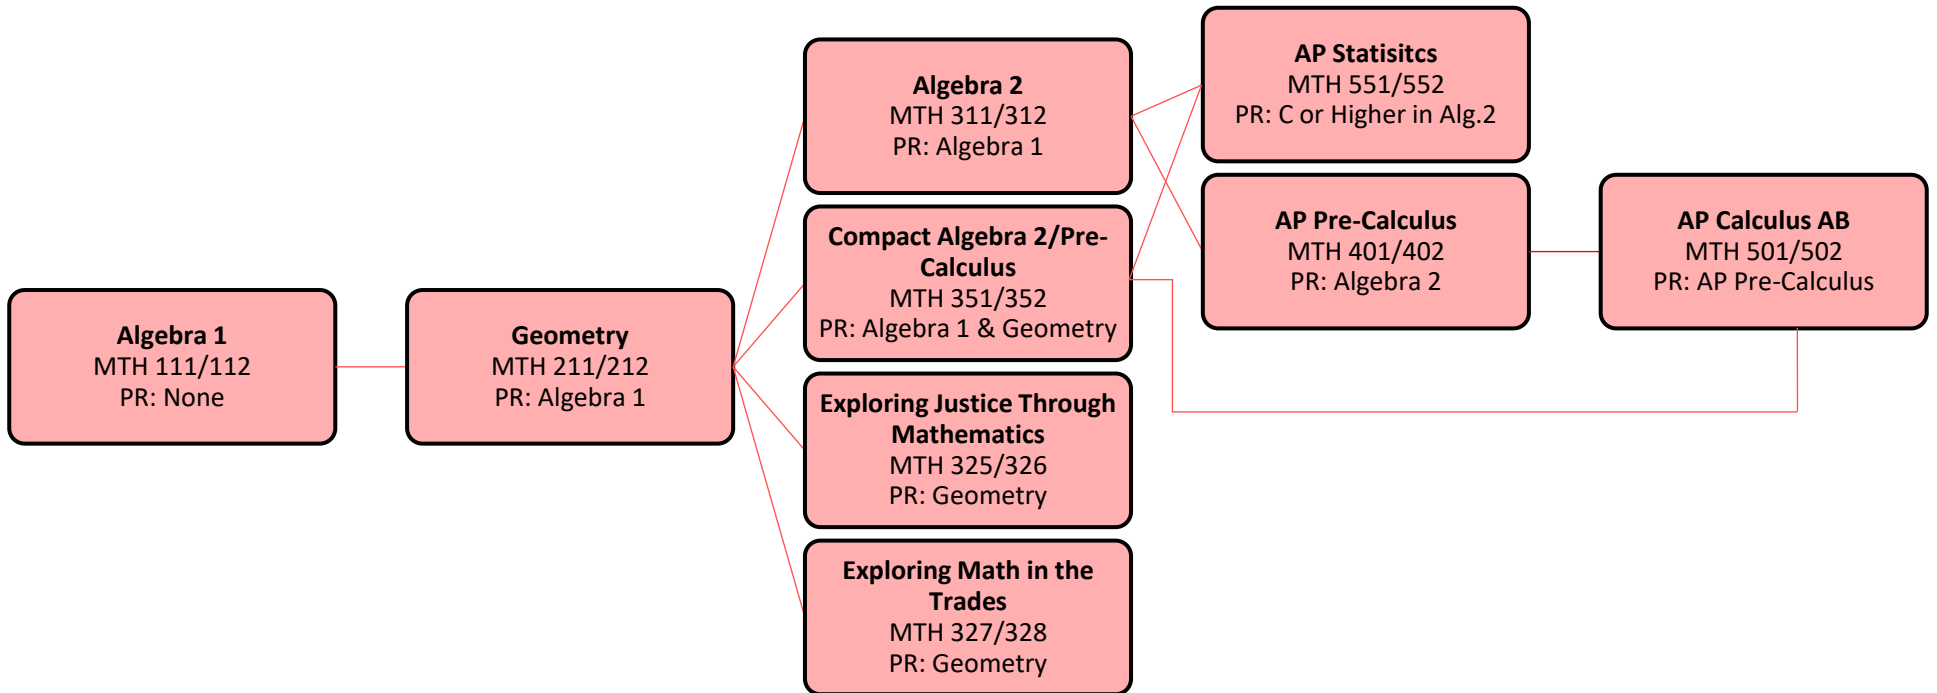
Algebra 1
MTH 111/112
PR: None

Geometry
MTH 211/212
PR: Algebra 1

Algebra 2
MTH 311/312
PR: Algebra 1

Compact Algebra 2/Pre-Calculus
MTH 351/352
PR: Algebra 1 & Geometry

Exploring Justice Through Mathematics
MTH 325/326
PR: Geometry

Exploring Math in the Trades
MTH 327/328
PR: Geometry

AP Statisitcs
MTH 551/552
PR: C or Higher in Alg.2

AP Pre-Calculus
MTH 401/402
PR: Algebra 2

AP Calculus AB
MTH 501/502
PR: AP Pre-Calculus